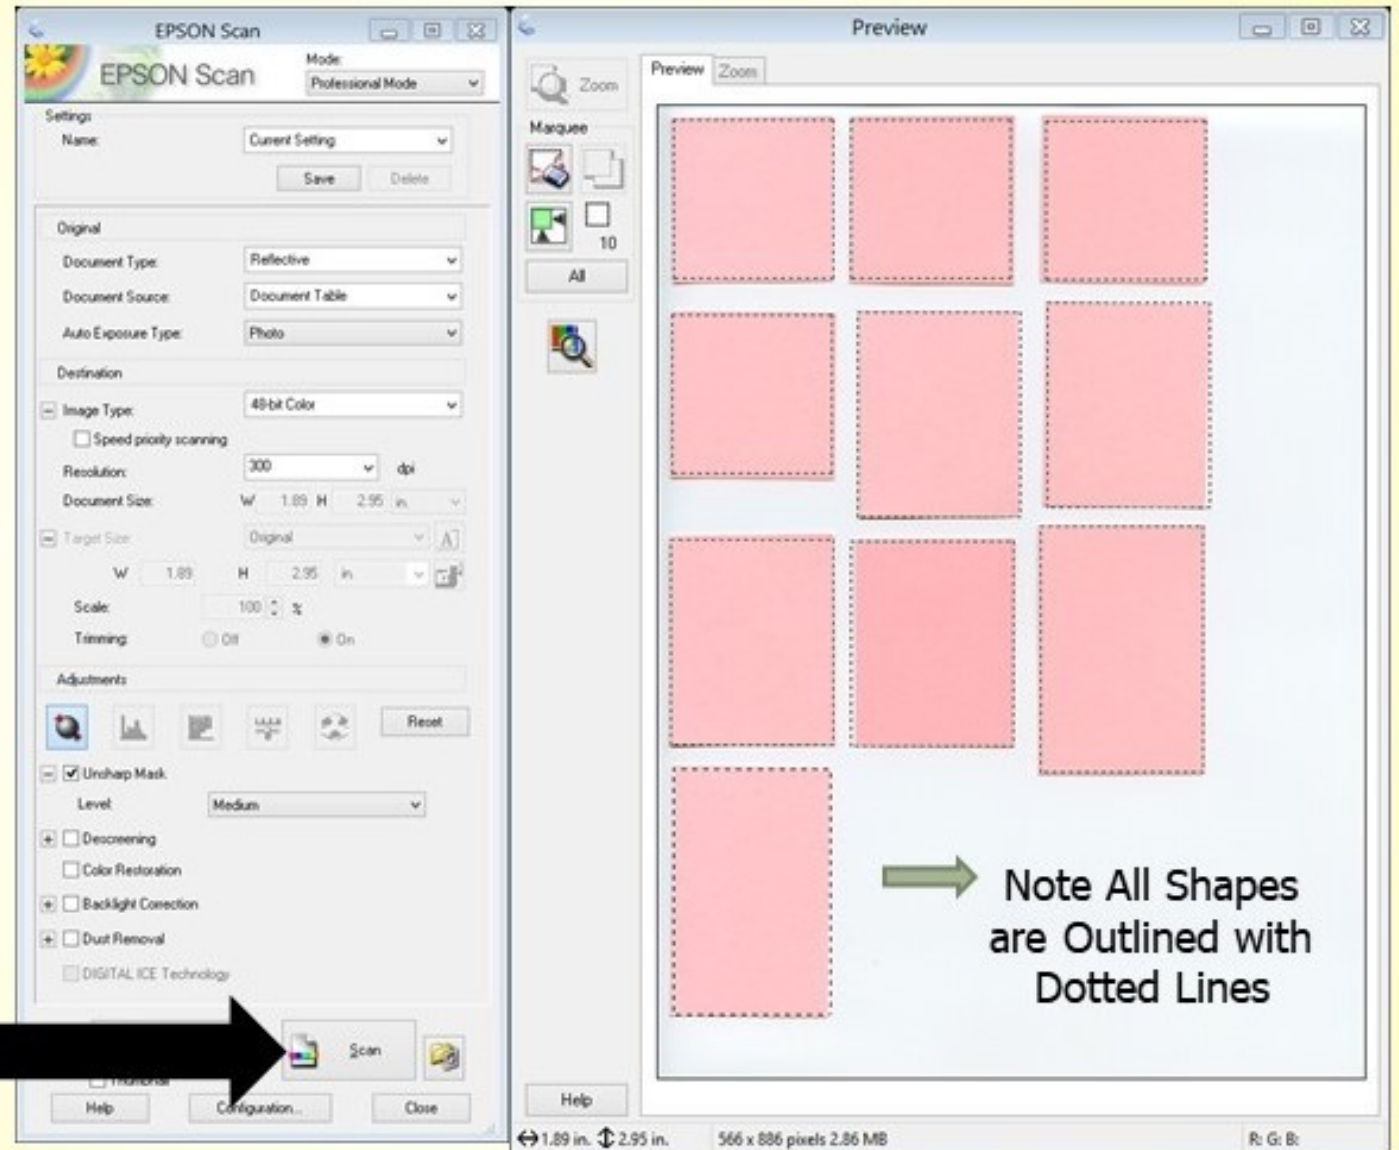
EPSON Scan

EPSON Scan

Mode:
Professional Mode

Settings
Name:
Current Setting
Save
Delete

Original
Document Type:
Reflective
Document Source:
Document Table
Auto Exposure Type:
Photo

Destination
Image Type:
48-bit Color
Speed priority scanning
Resolution:
300
dpi
Document Size:
W 1.89 H 2.95 in.
Target Size:
Original
W 1.89 H 2.95 in.
Scale:
100 %
Trimming:
Off
On

Adjustments
Reset
Unsharp Mask
Level:
Medium
Descreening
Color Restoration
Backlight Correction
Dust Removal
DIGITAL ICE Technology

Scan
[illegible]
Help
Configuration...
Close

Preview

Zoom
Marquee
10
All
Help

Preview
Zoom

Note All Shapes are Outlined with Dotted Lines

1.89 in. 2.95 in.
566 x 886 pixels 2.86 MB
R: G: B: